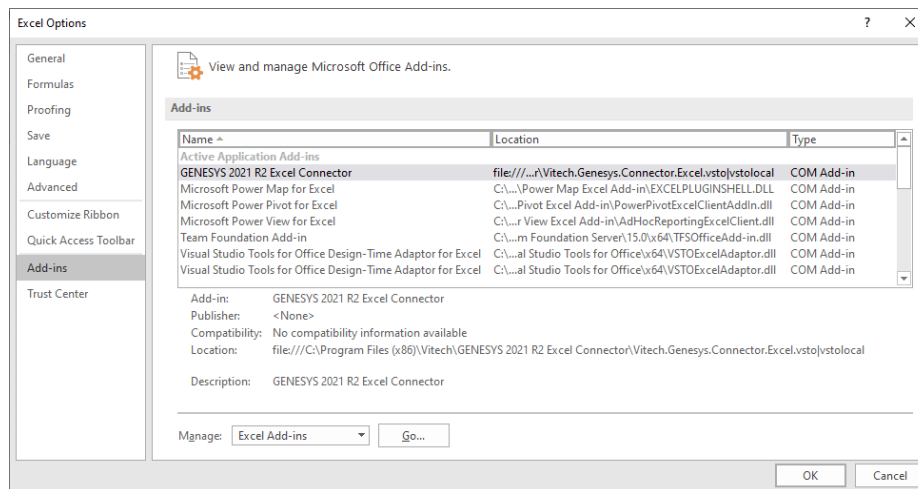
Excel Options

?

General
Formulas
Proofing
Save
Language
Advanced
Customize Ribbon
Quick Access Toolbar
Add-ins
Trust Center

View and manage Microsoft Office Add-ins.

Add-ins

| Name ▲ | Location | Type |
|---|---|---|
| Active Application Add-ins | | |
| GENESYS 2021 R2 Excel Connector | file:///...r\Vitech.Genesys.Connector.Excel.vsto\|vstolocal | COM Add-in |
| Microsoft Power Map for Excel | C:\...\Power Map Excel Add-in\EXCELPLUGINSHELL.DLL | COM Add-in |
| Microsoft Power Pivot for Excel | C:\...Pivot Excel Add-in\PowerPivotExcelClientAddIn.dll | COM Add-in |
| Microsoft Power View for Excel | C:\...r View Excel Add-in\AdHocReportingExcelClient.dll | COM Add-in |
| Team Foundation Add-in | C:\...m Foundation Server\15.0\x64\TFSOfficeAdd-in.dll | COM Add-in |
| Visual Studio Tools for Office Design-Time Adaptor for Excel | C:\...al Studio Tools for Office\x64\VSTOExcelAdaptor.dll | COM Add-in |
| Visual Studio Tools for Office Design-Time Adaptor for Excel | C:\...al Studio Tools for Office\x64\VSTOExcelAdaptor.dll | COM Add-in |

Add-in: GENESYS 2021 R2 Excel Connector
Publisher: <None>
Compatibility: No compatibility information available
Location: file:///C:\Program Files (x86)\Vitech\GENESYS 2021 R2 Excel Connector\Vitech.Genesys.Connector.Excel.vsto|vstolocal

Description: GENESYS 2021 R2 Excel Connector

Manage: Excel Add-ins Go...

OK Cancel